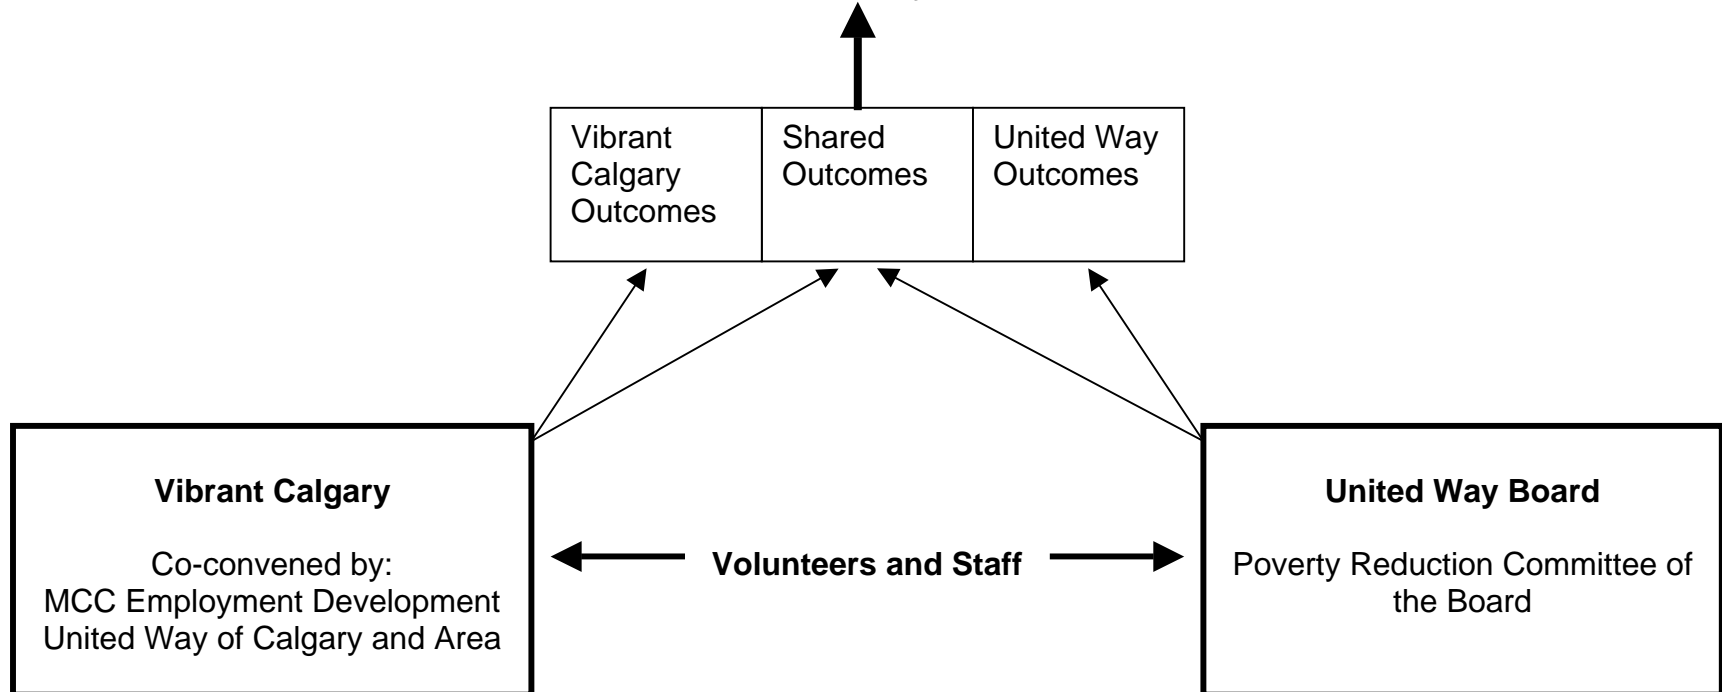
| Vibrant Calgary Outcomes | Shared Outcomes | United Way Outcomes |
|---|---|---|

**Vibrant Calgary**

Co-convened by:
MCC Employment Development
United Way of Calgary and Area

**Volunteers and Staff**

**United Way Board**

Poverty Reduction Committee of the Board